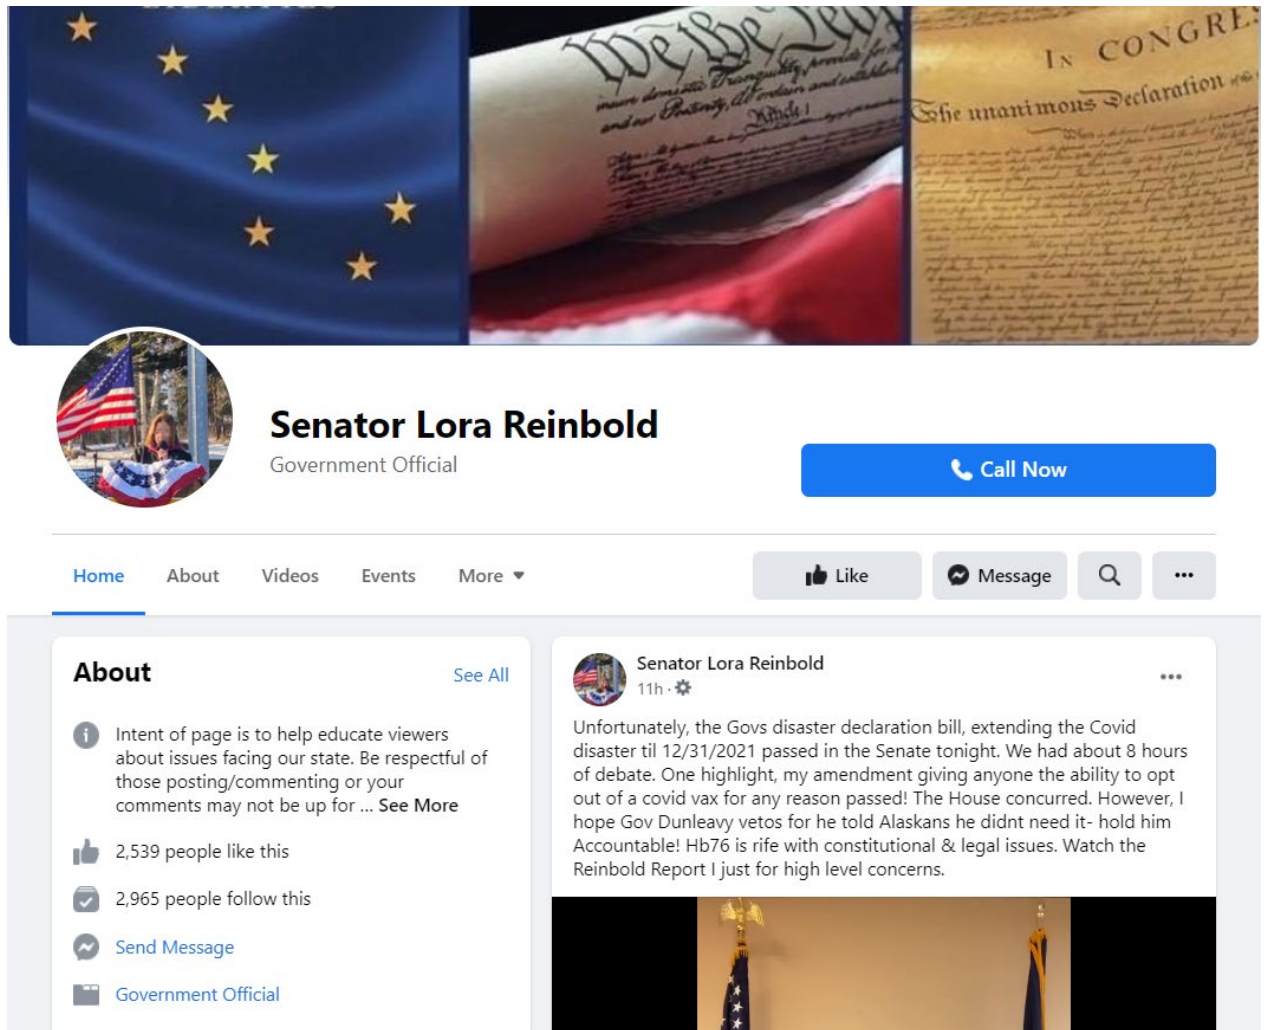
We the People

IN CONGRESS

The unanimous Declaration

Senator Lora Reinbold

Government Official

Call Now

Home About Videos Events More

Like Message

About

See All

Intent of page is to help educate viewers about issues facing our state. Be respectful of those posting/commenting or your comments may not be up for ... See More

2,539 people like this

2,965 people follow this

Send Message

Government Official

Senator Lora Reinbold

11h ·

Unfortunately, the Govs disaster declaration bill, extending the Covid disaster til 12/31/2021 passed in the Senate tonight. We had about 8 hours of debate. One highlight, my amendment giving anyone the ability to opt out of a covid vax for any reason passed! The House concurred. However, I hope Gov Dunleavy vetos for he told Alaskans he didnt need it- hold him Accountable! Hb76 is rife with constitutional & legal issues. Watch the Reinbold Report I just for high level concerns.